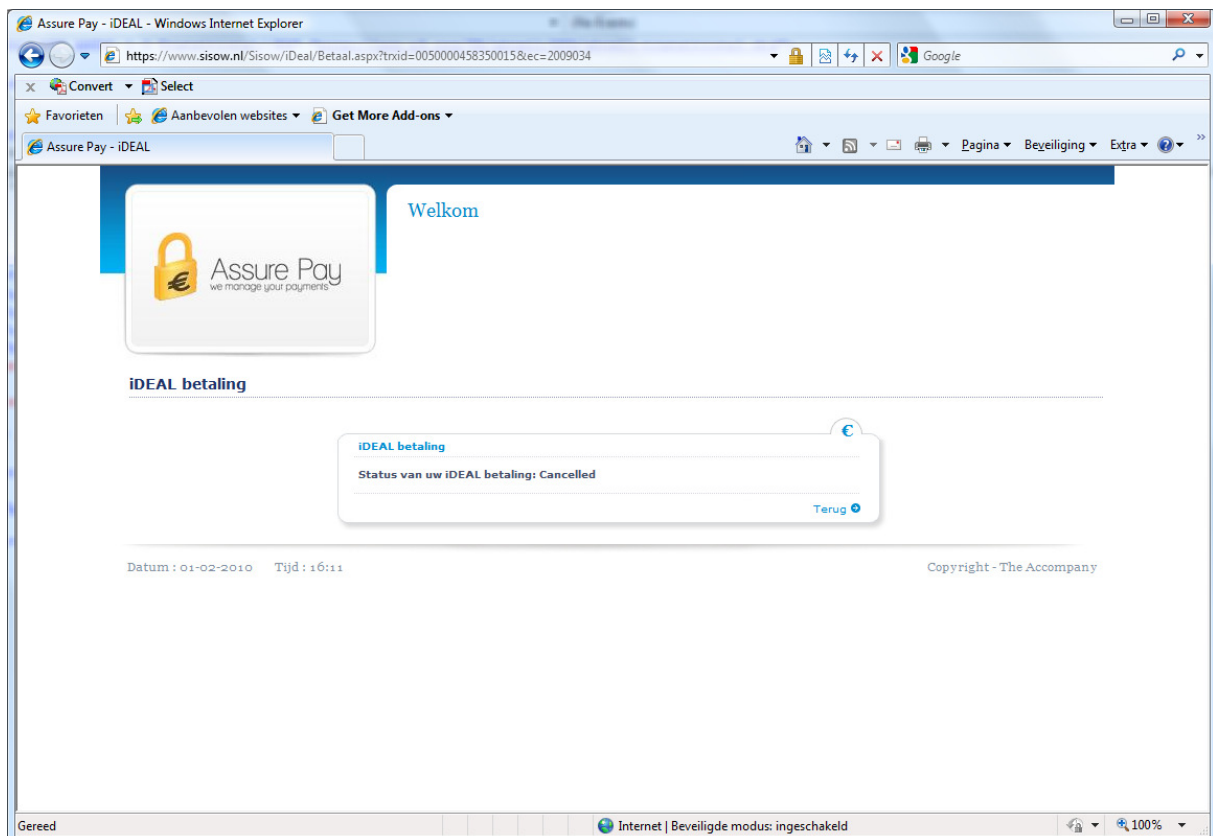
Assure Pay - iDEAL - Windows Internet Explorer

https://www.sisow.nl/Sisow/iDeal/Betaal.aspx?trxid=0050000458350015&ec=2009034

Google

Convert Select

Favorieten Aanbevolen websites Get More Add-ons

Assure Pay - iDEAL

Pagina Beveiliging Extra

Assure Pay
we manage your payments

Welkom

iDEAL betaling

€

iDEAL betaling

Status van uw iDEAL betaling: Cancelled

Terug

Datum : 01-02-2010 Tijd : 16:11

Copyright - The Accompany

Gereed

Internet | Beveiligde modus: ingeschakeld

100%